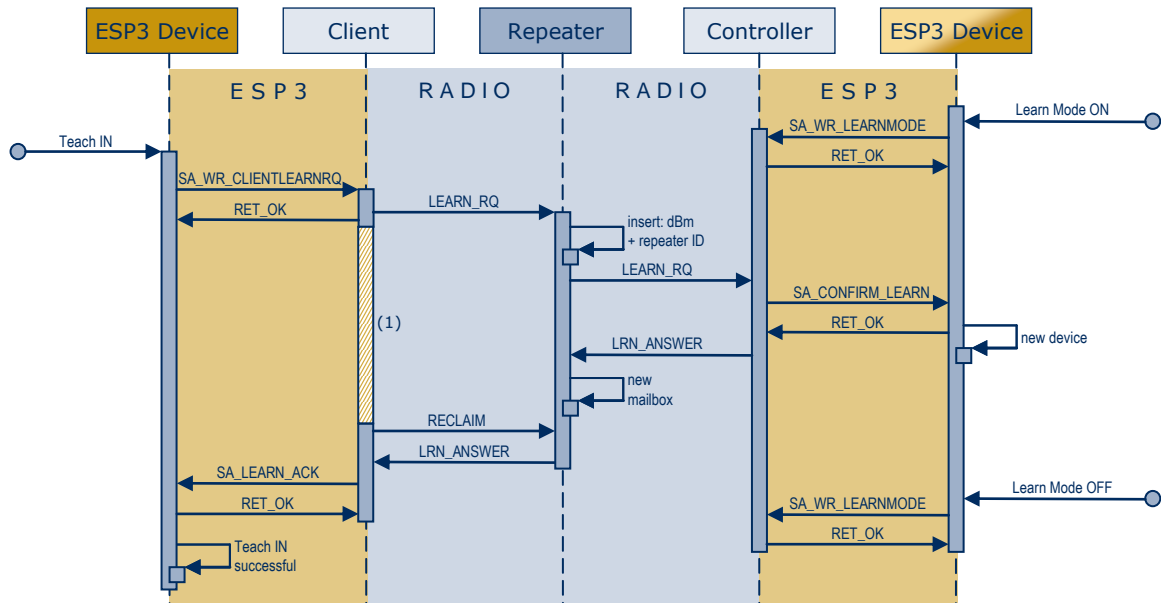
ESP3 Device
Client
Repeater
Controller
ESP3 Device

ESP3
RADIO
RADIO
ESP3

Learn Mode ON
SA_WR_LEARNMODE
RET_OK
Teach IN
SA_WR_CLIENTLEARNRQ
RET_OK
LEARN_RQ
insert: dBm + repeater ID
LEARN_RQ
SA_CONFIRM_LEARN
RET_OK
new device
(1)
LRN_ANSWER
new mailbox
RECLAIM
LRN_ANSWER
SA_LEARN_ACK
RET_OK
Learn Mode OFF
SA_WR_LEARNMODE
RET_OK
Teach IN successful